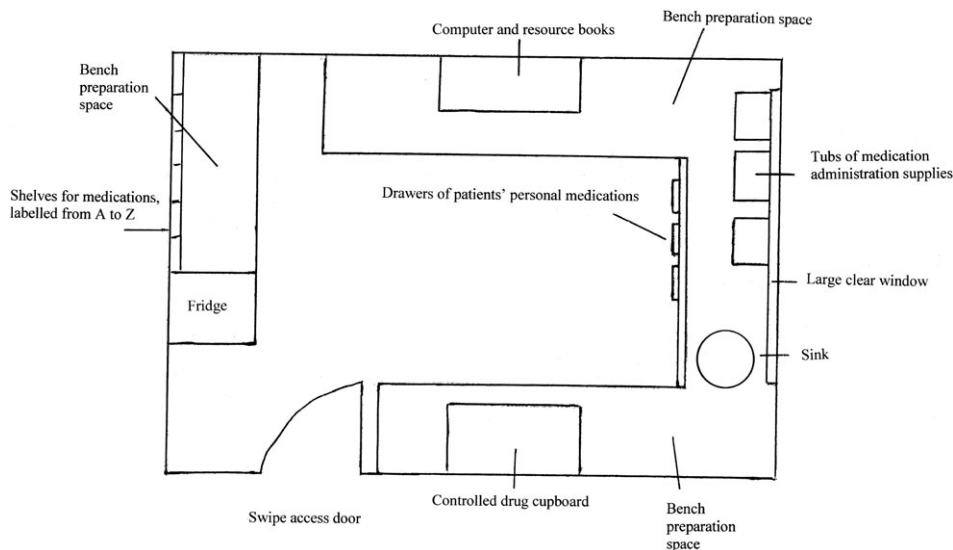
Computer and resource books

Bench preparation space

Bench preparation space

Tubs of medication administration supplies

Shelves for medications, labelled from A to Z

Drawers of patients' personal medications

Large clear window

Fridge

Sink

Controlled drug cupboard

Swipe access door

Bench preparation space